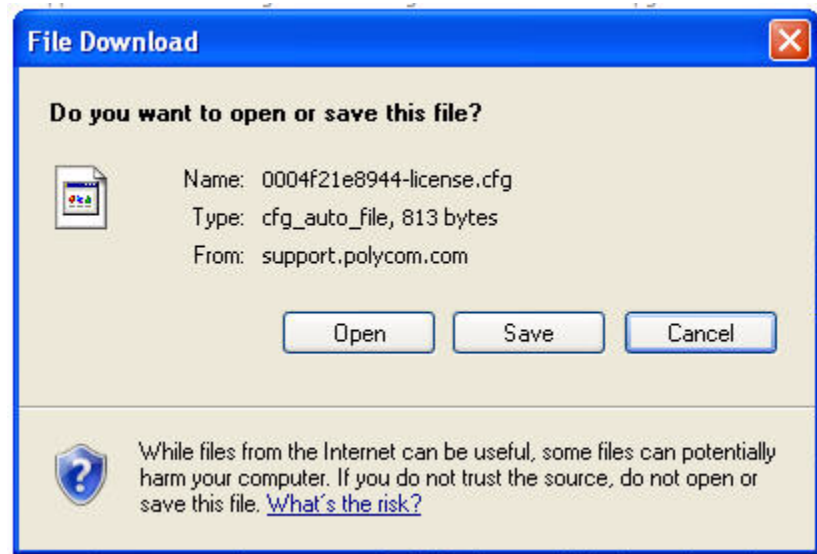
File Download

Do you want to open or save this file?

Name: 0004f21e8944-license.cfg
Type: cfg_auto_file, 813 bytes
From: support.polycom.com

Open Save Cancel

While files from the Internet can be useful, some files can potentially harm your computer. If you do not trust the source, do not open or save this file. What's the risk?